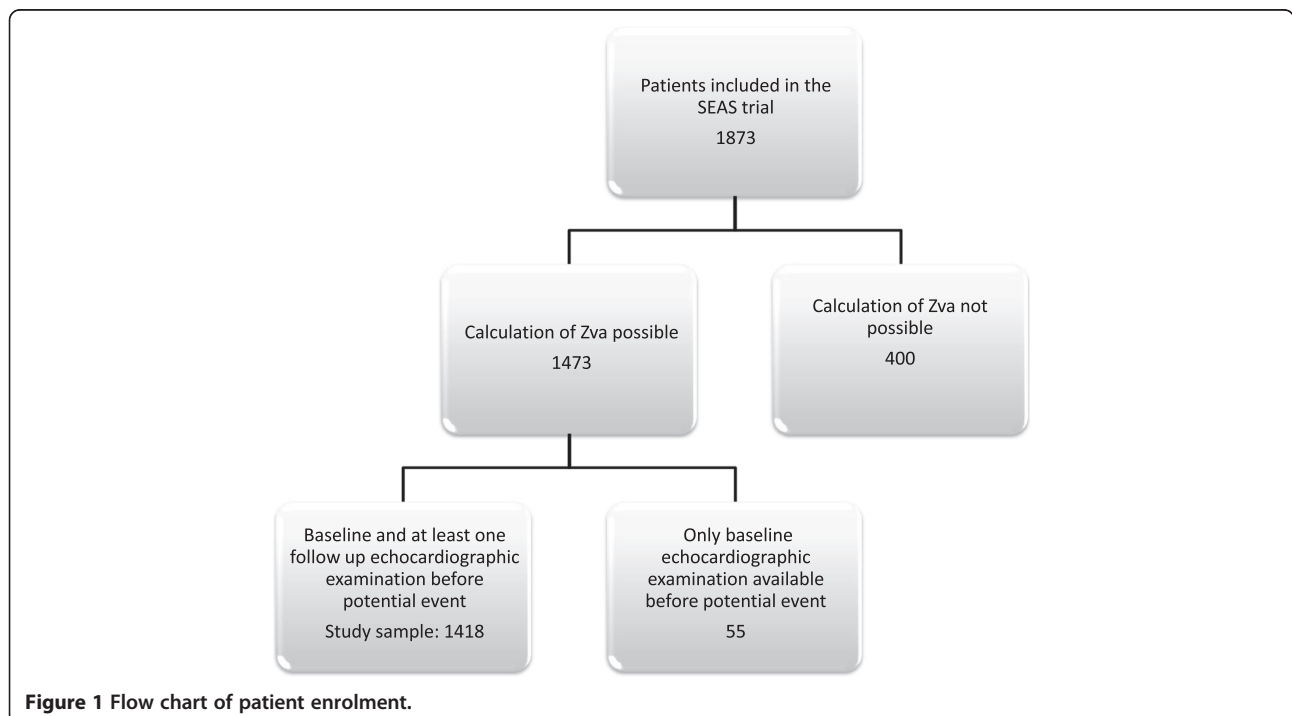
Patients included in the SEAS trial
1873

Calculation of Zva possible
1473

Calculation of Zva not possible
400

Baseline and at least one follow up echocardiographic examination before potential event
Study sample: 1418

Only baseline echocardiographic examination available before potential event
55

**Figure 1 Flow chart of patient enrolment.**